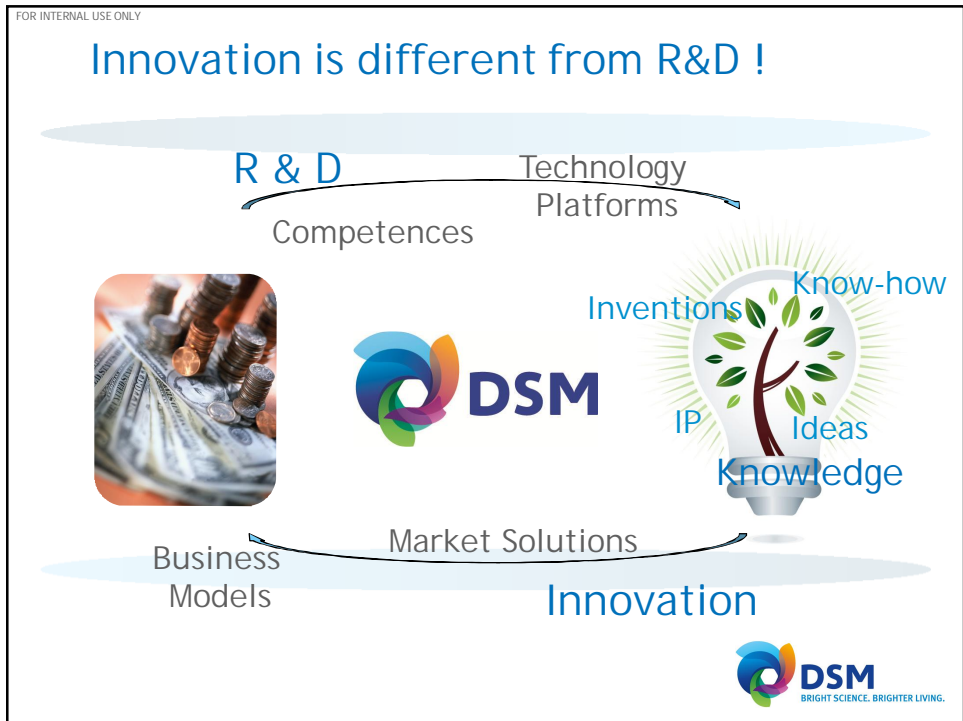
FOR INTERNAL USE ONLY

Innovation is different from R&D !

R & D

Technology Platforms

Competences

Know-how

Inventions

DSM

IP

Ideas

Knowledge

Market Solutions

Business Models

Innovation

DSM
BRIGHT SCIENCE. BRIGHTER LIVING.